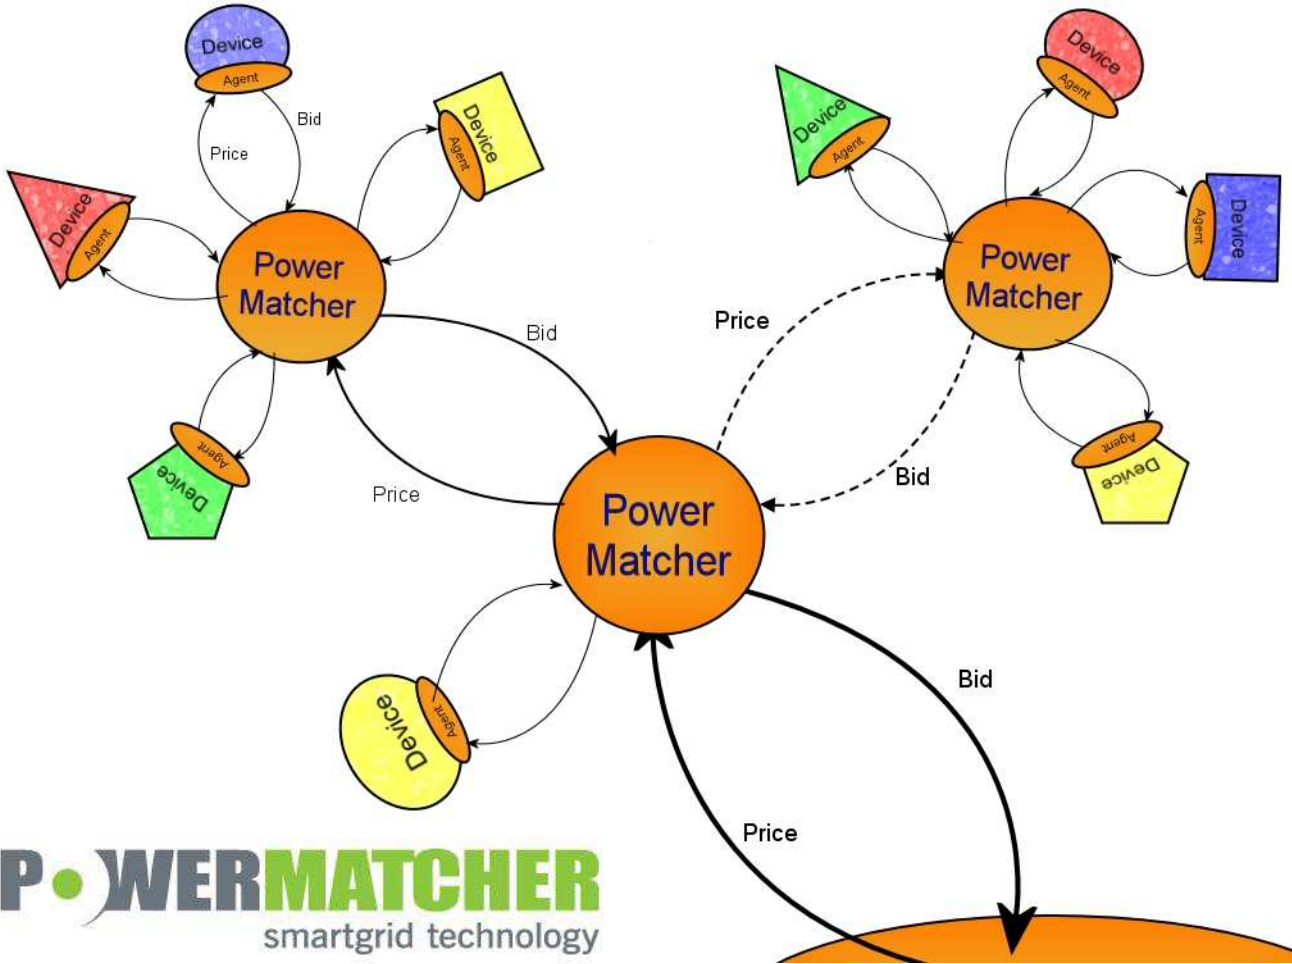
Device
Agent
Bid
Price
Device
Agent
Device
Agent
Power Matcher
Device
Agent
Bid
Price
Device
Agent
Price
Power Matcher
Bid
Power Matcher
Device
Agent
Device
Agent
Device
Agent
Device
Agent
Bid
Price
POWERMATCHER
smartgrid technology